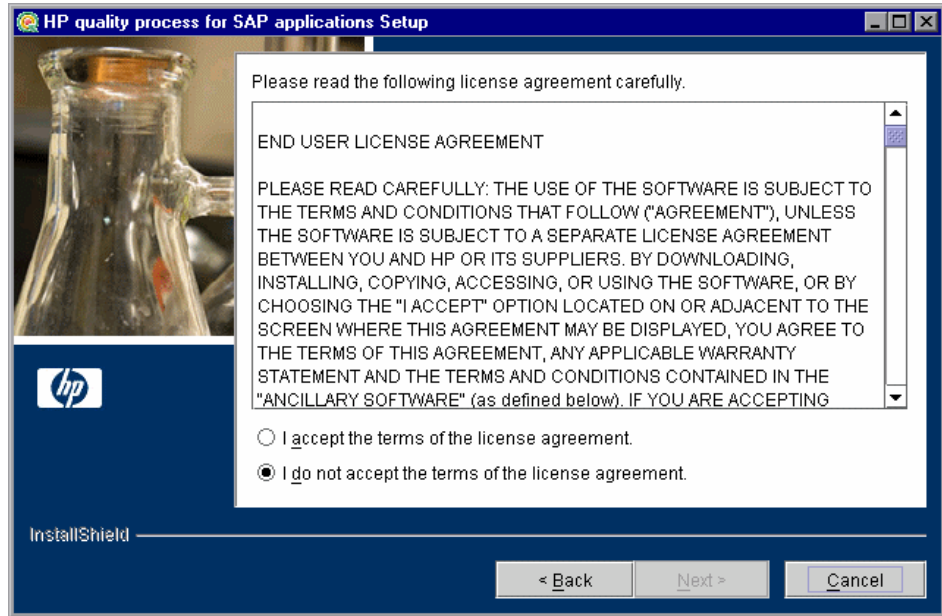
HP quality process for SAP applications Setup

Please read the following license agreement carefully.

END USER LICENSE AGREEMENT

PLEASE READ CAREFULLY: THE USE OF THE SOFTWARE IS SUBJECT TO THE TERMS AND CONDITIONS THAT FOLLOW ("AGREEMENT"), UNLESS THE SOFTWARE IS SUBJECT TO A SEPARATE LICENSE AGREEMENT BETWEEN YOU AND HP OR ITS SUPPLIERS. BY DOWNLOADING, INSTALLING, COPYING, ACCESSING, OR USING THE SOFTWARE, OR BY CHOOSING THE "I ACCEPT" OPTION LOCATED ON OR ADJACENT TO THE SCREEN WHERE THIS AGREEMENT MAY BE DISPLAYED, YOU AGREE TO THE TERMS OF THIS AGREEMENT, ANY APPLICABLE WARRANTY STATEMENT AND THE TERMS AND CONDITIONS CONTAINED IN THE "ANCILLARY SOFTWARE" (as defined below). IF YOU ARE ACCEPTING

hp

I accept the terms of the license agreement.

I do not accept the terms of the license agreement.

InstallShield

< Back

Next >

Cancel